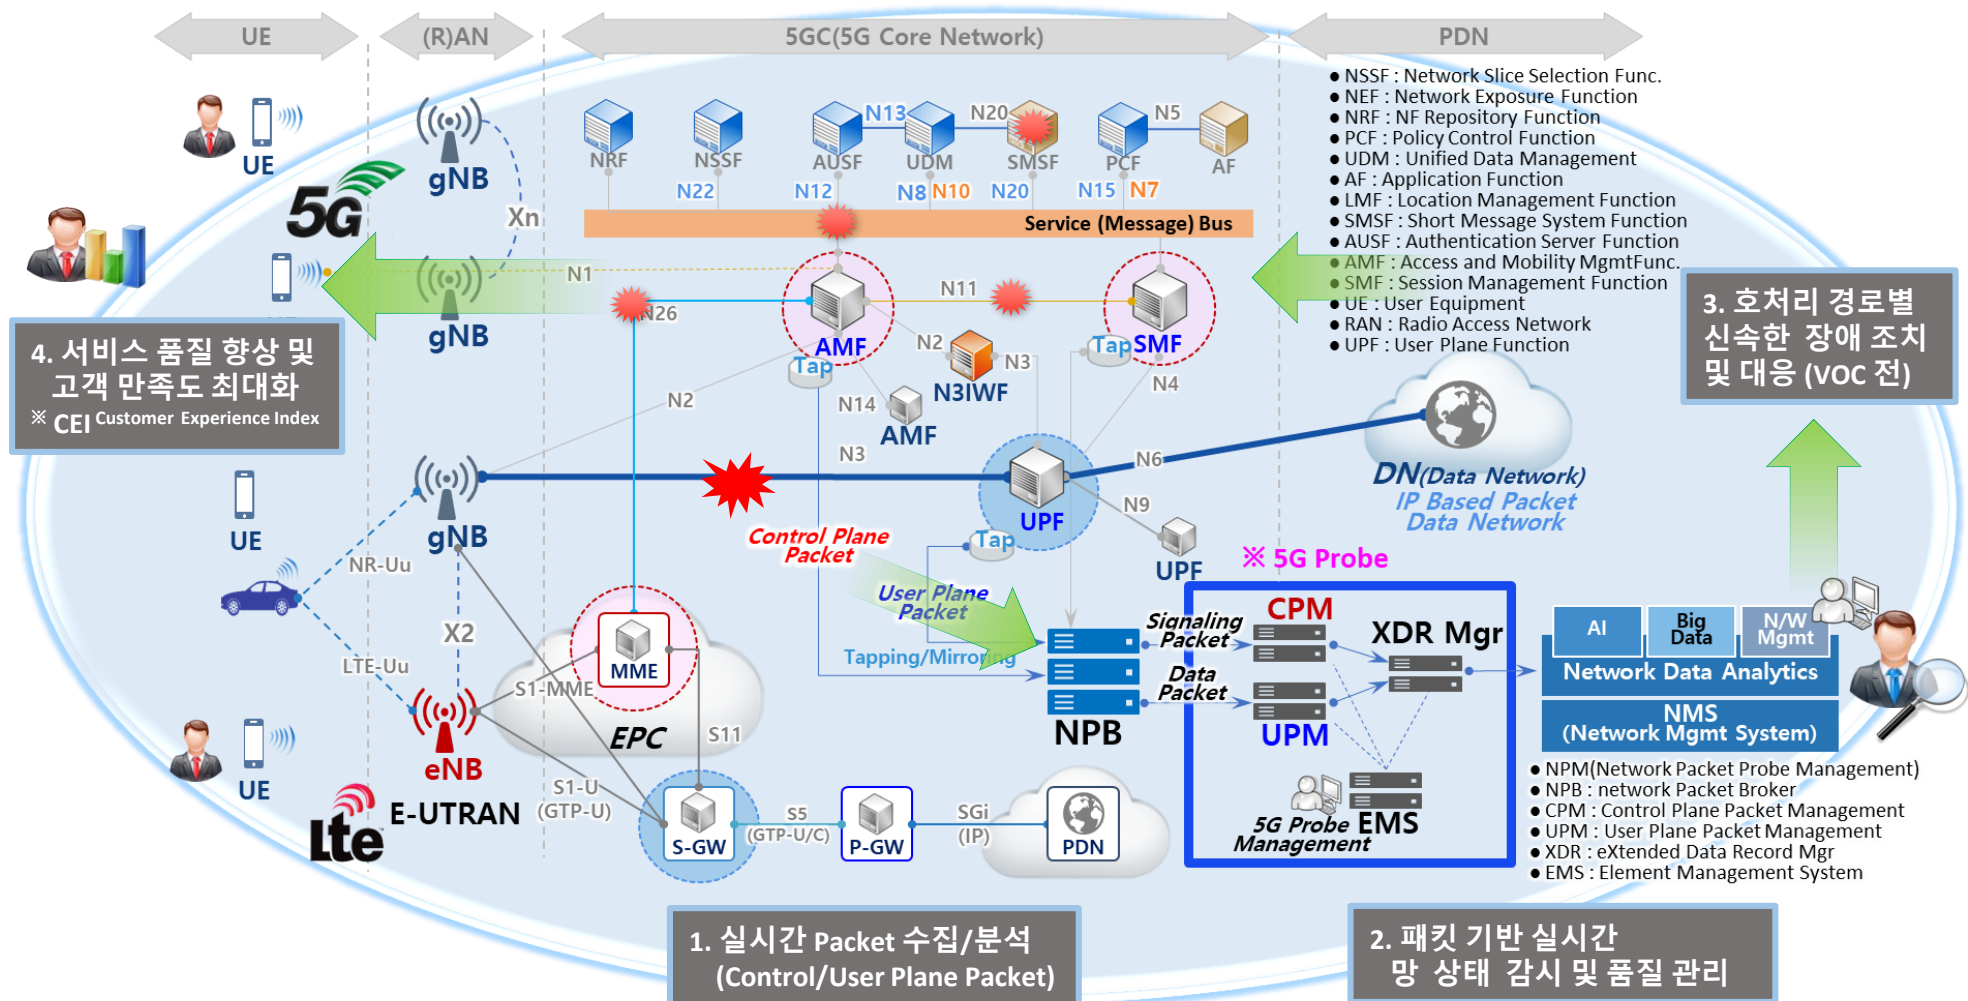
UE
(R)AN
5GC(5G Core Network)
PDN

● NSSF : Network Slice Selection Func.
● NEF : Network Exposure Function
● NRF : NF Repository Function
● PCF : Policy Control Function
● UDM : Unified Data Management
● AF : Application Function
● LMF : Location Management Function
● SMSF : Short Message System Function
● AUSF : Authentication Server Function
● AMF : Access and Mobility MgmtFunc.
● SMF : Session Management Function
● UE : User Equipment
● RAN : Radio Access Network
● UPF : User Plane Function

UE
5G
gNB
Xn
gNB
N1
N26
NRF
NSSF
AUSF
N13
UDM
N20
SMSF
PCF
N5
AF
N22
N12
N8
N10
N20
N15
N7
Service (Message) Bus
N11
AMF
Tap
N2
N3
N3IWF
Tap
SMF
N4
N14
AMF
N2
N3
N6
UPF
N9
UPF
Tap

4. 서비스 품질 향상 및 고객 만족도 최대화
※ CEI Customer Experience Index

3. 호처리 경로별 신속한 장애 조치 및 대응 (VOC 전)

DN(Data Network)
IP Based Packet
Data Network

UE
gNB
NR-Uu
X2
LTE-Uu
eNB
UE
E-UTRAN
Control Plane
Packet
User Plane
Packet
Tapping/Mirroring
MME
S1-MME
EPC
S11
S1-U
(GTP-U)
S-GW
S5
(GTP-U/C)
P-GW
SGi
(IP)
PDN
NPB
※ 5G Probe
Signaling
Packet
Data
Packet
CPM
XDR Mgr
UPM
5G Probe
Management
EMS
AI
Big
Data
N/W
Mgmt
Network Data Analytics
NMS
(Network Mgmt System)

● NPM(Network Packet Probe Management)
● NPB : network Packet Broker
● CPM : Control Plane Packet Management
● UPM : User Plane Packet Management
● XDR : eXtended Data Record Mgr
● EMS : Element Management System

1. 실시간 Packet 수집/분석
(Control/User Plane Packet)

2. 패킷 기반 실시간
망 상태 감시 및 품질 관리